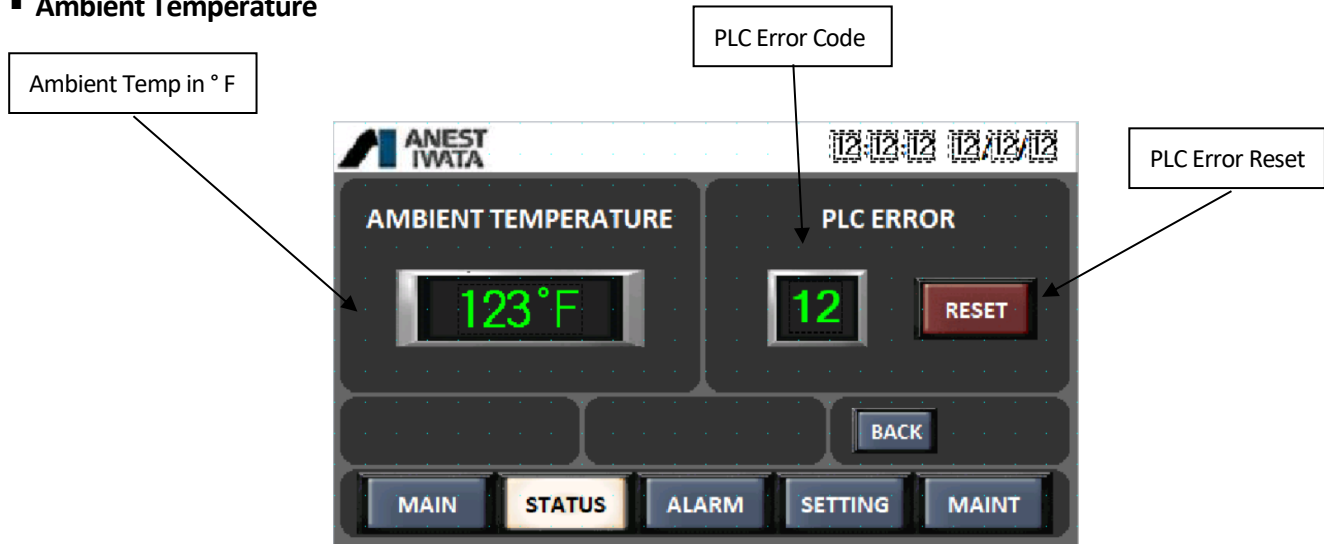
▪ Ambient Temperature

Ambient Temp in ° F

PLC Error Code

PLC Error Reset

ANEST IWATA

12:12:12 12/12/12

AMBIENT TEMPERATURE

123°F

PLC ERROR

12

RESET

BACK

MAIN

STATUS

ALARM

SETTING

MAINT